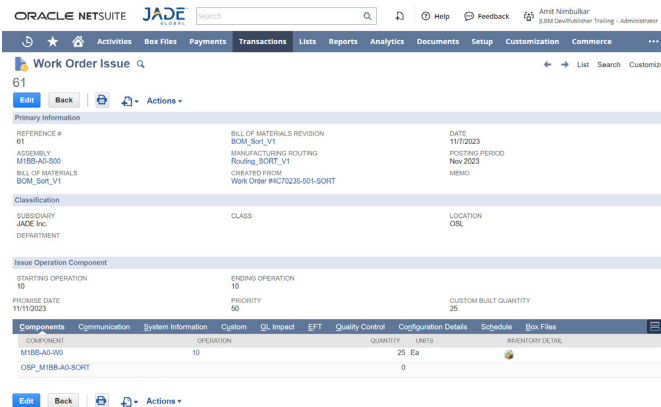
ORACLE NETSUITE JADE GLOBAL Search

Help Feedback Amit Nimbulkar JLBM Dev/Publisher Trailing - Administrator

Activities Box Files Payments Transactions Lists Reports Analytics Documents Setup Customization Commerce ...

Work Order Issue

61

List Search Customiz

Edit Back Actions

Primary Information

REFERENCE #
61

ASSEMBLY
M1BB-A0-S00

BILL OF MATERIALS
BOM_Sort_V1

BILL OF MATERIALS REVISION
BOM_Sort_V1

MANUFACTURING ROUTING
Routing_SORT_V1

CREATED FROM
Work Order #4C70235-501-SORT

DATE
11/7/2023

POSTING PERIOD
Nov 2023

MEMO

Classification

SUBSIDIARY
JADE Inc.

DEPARTMENT

CLASS

LOCATION
OSL

Issue Operation Component

STARTING OPERATION
10

ENDING OPERATION
10

PROMISE DATE
11/11/2023

PRIORITY
50

CUSTOM BUILT QUANTITY
25

Components Communication System Information Custom GL Impact EFT Quality Control Configuration Details Schedule Box Files

| COMPONENT | OPERATION | QUANTITY | UNITS | INVENTORY DETAIL |
|---|---|---|---|---|
| M1BB-A0-W0 | 10 | 25 | Ea | |
| OSP_M1BB-A0-SORT | | 0 | | |

Edit Back Actions